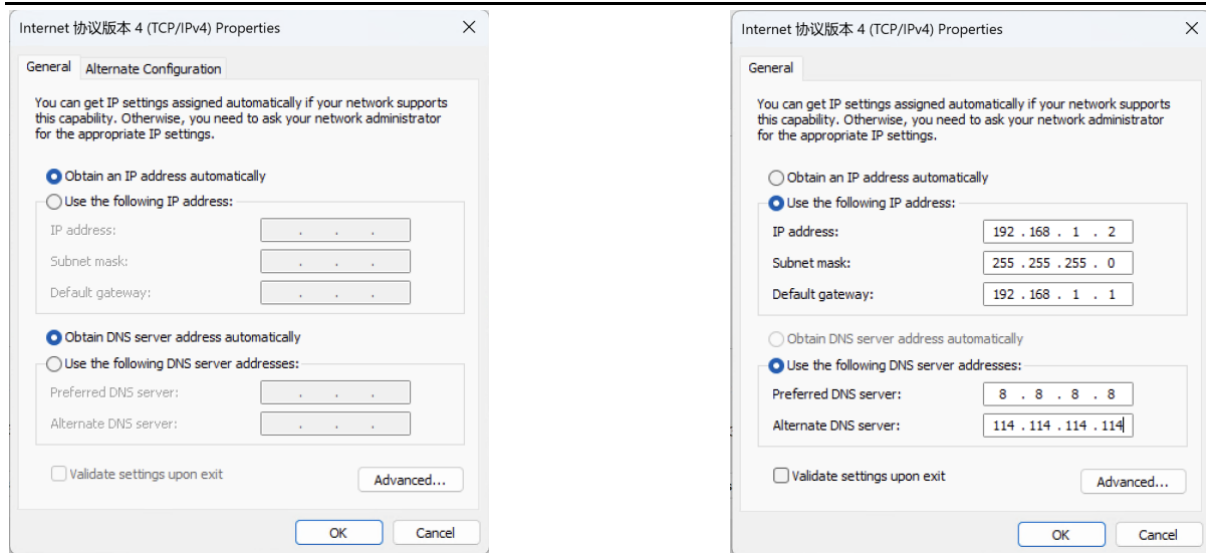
Internet 协议版本 4 (TCP/IPv4) Properties

General | Alternate Configuration

You can get IP settings assigned automatically if your network supports this capability. Otherwise, you need to ask your network administrator for the appropriate IP settings.

Obtain an IP address automatically
Use the following IP address:
IP address: . . .
Subnet mask: . . .
Default gateway: . . .

Obtain DNS server address automatically
Use the following DNS server addresses:
Preferred DNS server: . . .
Alternate DNS server: . . .

Validate settings upon exit
Advanced...

OK
Cancel

Internet 协议版本 4 (TCP/IPv4) Properties

General

You can get IP settings assigned automatically if your network supports this capability. Otherwise, you need to ask your network administrator for the appropriate IP settings.

Obtain an IP address automatically
Use the following IP address:
IP address: 192 . 168 . 1 . 2
Subnet mask: 255 . 255 . 255 . 0
Default gateway: 192 . 168 . 1 . 1

Obtain DNS server address automatically
Use the following DNS server addresses:
Preferred DNS server: 8 . 8 . 8 . 8
Alternate DNS server: 114 . 114 . 114 . 114

Validate settings upon exit
Advanced...

OK
Cancel